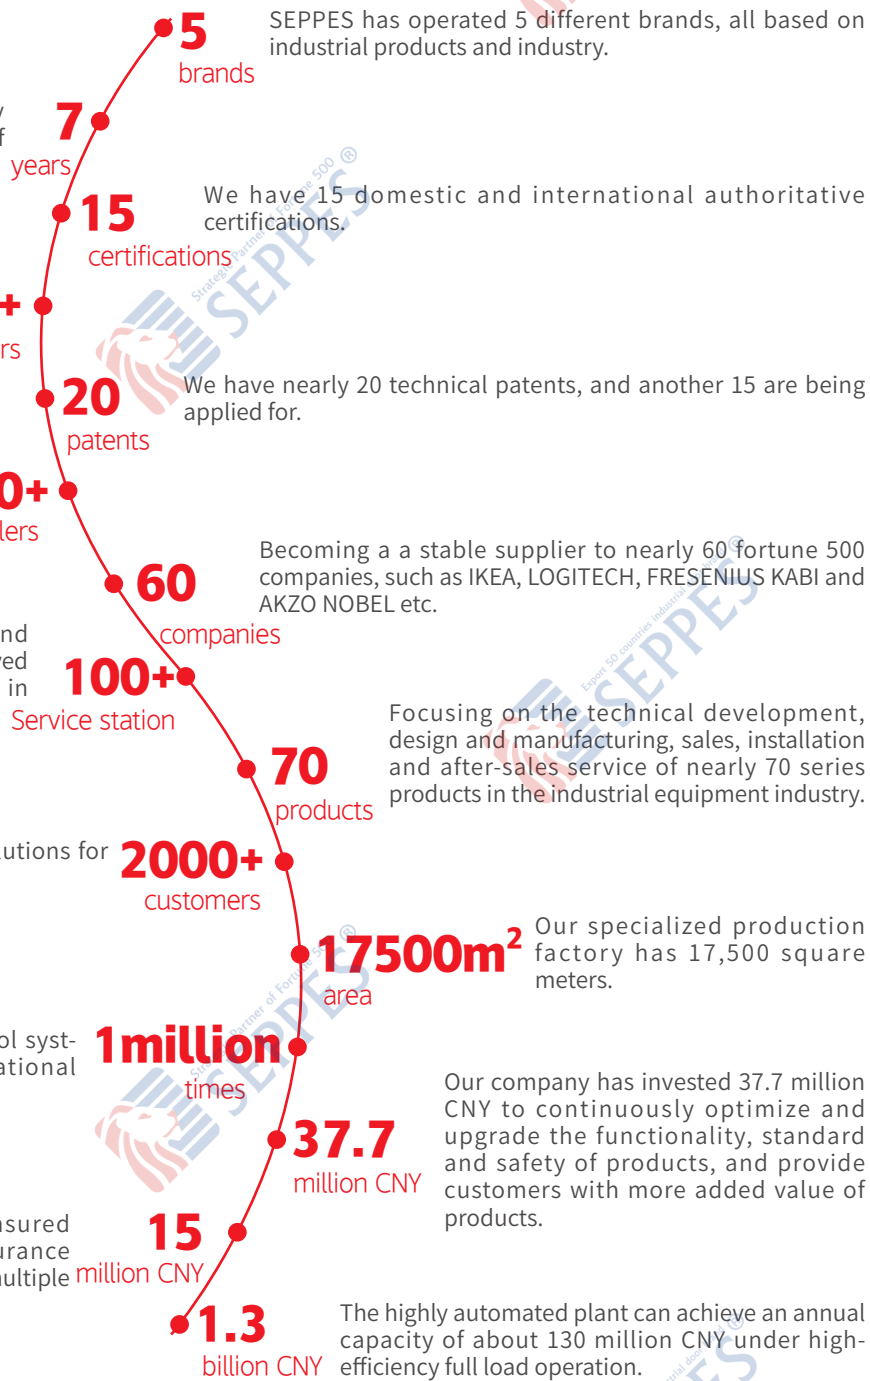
5
brands
SEPPES has operated 5 different brands, all based on industrial products and industry.

y
f
7
years

15
certifications
We have 15 domestic and international authoritative certifications.

+
rs

20
patents
We have nearly 20 technical patents, and another 15 are being applied for.

0+
lers

60
companies
Becoming a a stable supplier to nearly 60 fortune 500 companies, such as IKEA, LOGITECH, FRESENIUS KABI and AKZO NOBEL etc.

nd
ed
in
100+
Service station

70
products
Focusing on the technical development, design and manufacturing, sales, installation and after-sales service of nearly 70 series products in the industrial equipment industry.

utions for
2000+
customers

17500m$^2$
area
Our specialized production factory has 17,500 square meters.

ol syst-
ational
1million
times

37.7
million CNY
Our company has invested 37.7 million CNY to continuously optimize and upgrade the functionality, standard and safety of products, and provide customers with more added value of products.

sured
urance
ultiple
15
million CNY

1.3
billion CNY
The highly automated plant can achieve an annual capacity of about 130 million CNY under high-efficiency full load operation.